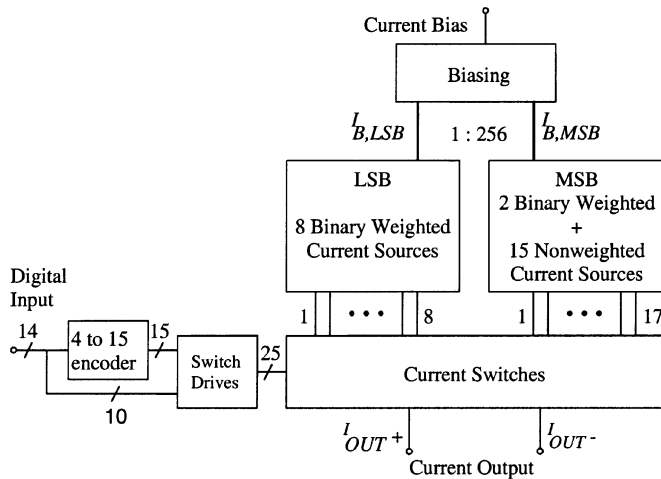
Current Bias

Biasing

$I_{B,LSB}$

1 : 256

$I_{B,MSB}$

LSB

8 Binary Weighted Current Sources

MSB
2 Binary Weighted
+
15 Nonweighted Current Sources

Digital Input

14

4 to 15 encoder

15

10

Switch Drives

25

1 • • • 8

1 • • • 17

Current Switches

$I_{OUT}+$

$I_{OUT}-$

Current Output